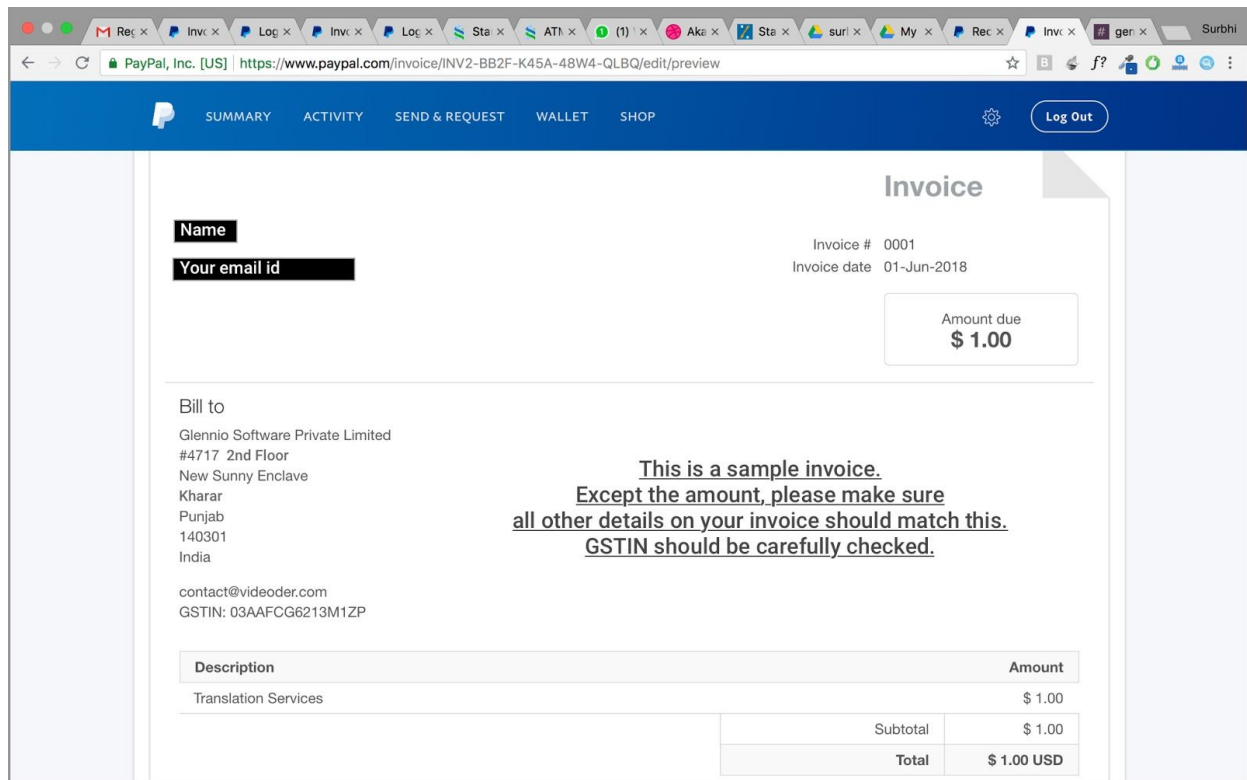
Rec × Invc × Log × Invc × Log × Sta × ATN × (1) × Aka × Sta × surl × My × Rec × Invc × gen × Surbhi

PayPal, Inc. [US] | https://www.paypal.com/invoice/INV2-BB2F-K45A-48W4-QLBQ/edit/preview

SUMMARY ACTIVITY SEND & REQUEST WALLET SHOP Log Out

Invoice

Name

Your email id

Invoice # 0001
Invoice date 01-Jun-2018

Amount due
$ 1.00

Bill to

Glennio Software Private Limited
#4717 2nd Floor
New Sunny Enclave
Kharar
Punjab
140301
India

contact@videoder.com
GSTIN: 03AAFCG6213M1ZP

This is a sample invoice.
Except the amount, please make sure
all other details on your invoice should match this.
GSTIN should be carefully checked.

| Description | Amount |
|---|---|
| Translation Services | \$ 1.00 |
| Subtotal | \$ 1.00 |
| Total | \$ 1.00 USD |